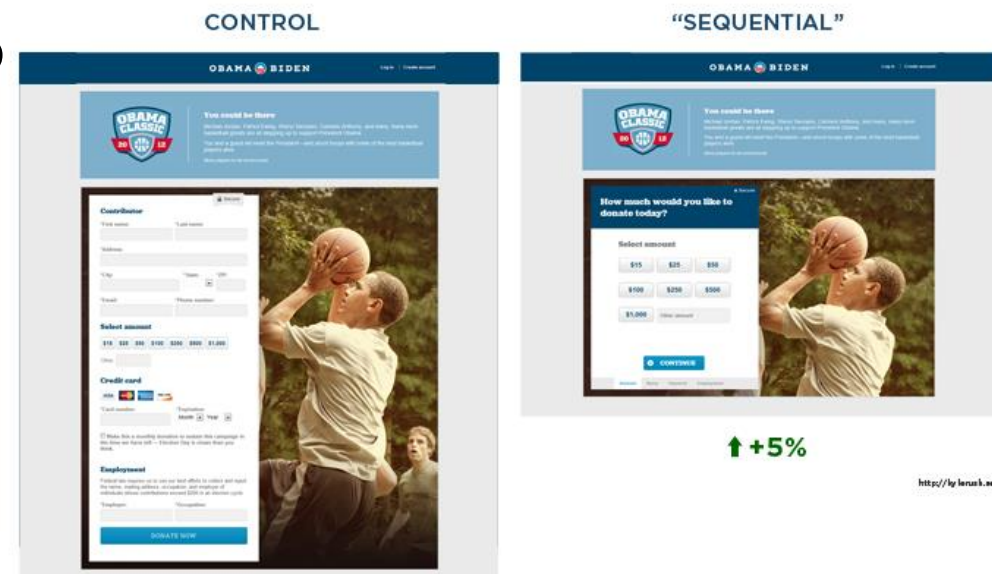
CONTROL

"SEQUENTIAL"

OBAMA BIDEN

Log in | Create account

OBAMA CLASSIC 20 12

You could be there

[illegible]

Contributor

Select amount

$15 $25 $50 $100 $250 $500 $1,000

Credit card

Employment

DONATE NOW

OBAMA BIDEN

OBAMA CLASSIC 20 12

You could be there

How much would you like to donate today?

Select amount

$15 $25 $50

$100 $250 $500

$1,000 Other amount

CONTINUE

+5%

http://kylerush.n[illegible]